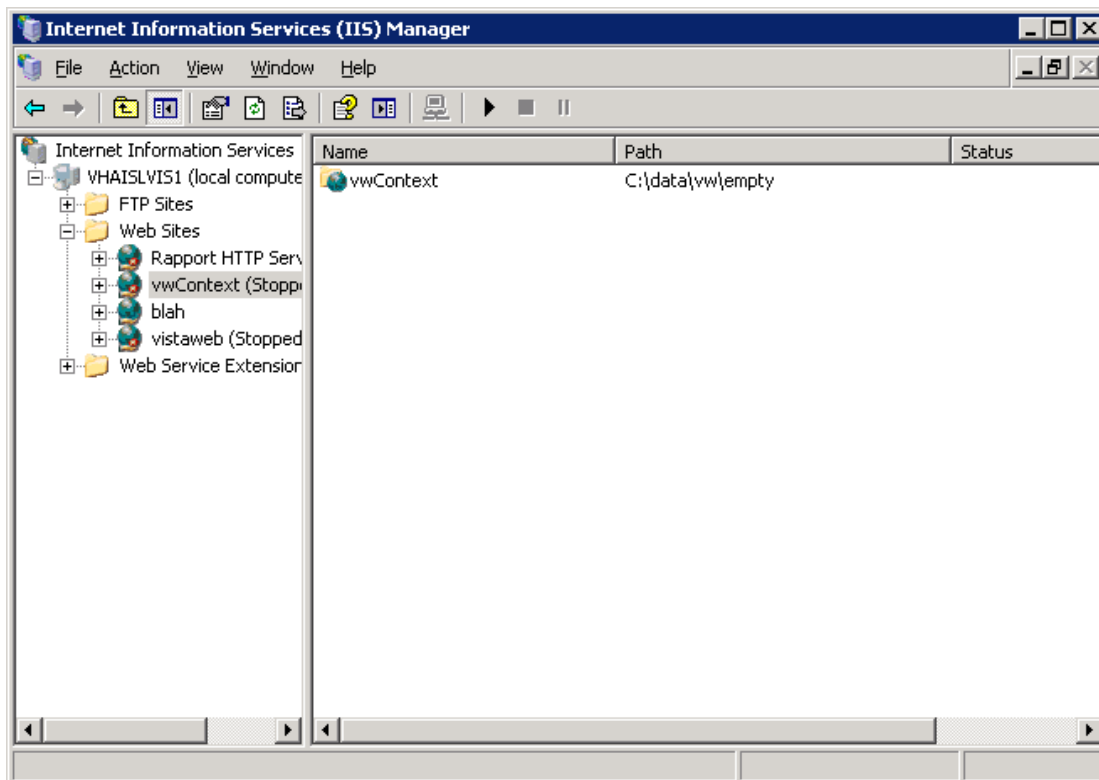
Internet Information Services (IIS) Manager

File Action View Window Help

Internet Information Services
VHAISLVIS1 (local compute
FTP Sites
Web Sites
Rapport HTTP Serv
vwContext (Stopp
blah
vistaweb (Stopped
Web Service Extensior

| Name | Path | Status |
|---|---|---|
| vwContext | C:\data\vw\empty | |